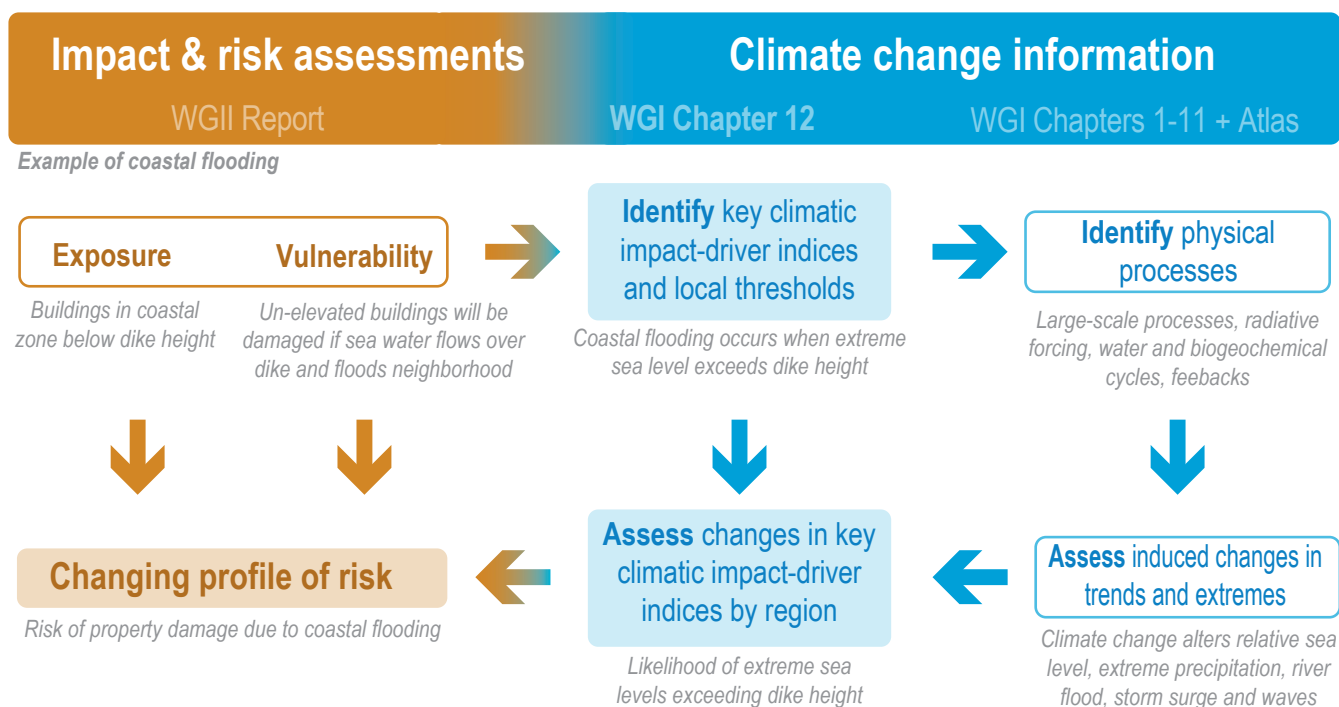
Impact & risk assessments

WGII Report

Climate change information

WGI Chapter 12

WGI Chapters 1-11 + Atlas

Example of coastal flooding

Exposure

Vulnerability

Buildings in coastal zone below dike height

Un-elevated buildings will be damaged if sea water flows over dike and floods neighborhood

Identify key climatic impact-driver indices and local thresholds

Coastal flooding occurs when extreme sea level exceeds dike height

Identify physical processes

Large-scale processes, radiative forcing, water and biogeochemical cycles, feebacks

Changing profile of risk

Risk of property damage due to coastal flooding

Assess changes in key climatic impact-driver indices by region

Likelihood of extreme sea levels exceeding dike height

Assess induced changes in trends and extremes

Climate change alters relative sea level, extreme precipitation, river flood, storm surge and waves